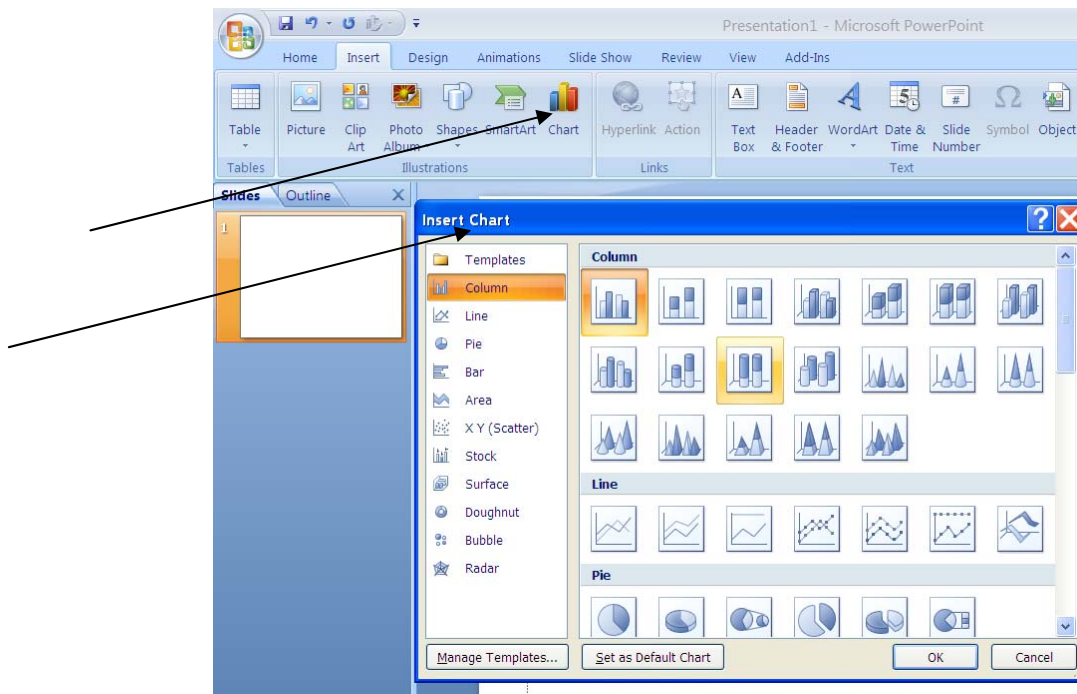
Presentation1 - Microsoft PowerPoint

Home Insert Design Animations Slide Show Review View Add-Ins

Table Picture Clip Art Photo Album Shapes SmartArt Chart Hyperlink Action Text Box Header & Footer WordArt Date & Time Slide Number Symbol Object

Tables Illustrations Links Text

Slides Outline

1

Insert Chart

Templates
Column
Line
Pie
Bar
Area
X Y (Scatter)
Stock
Surface
Doughnut
Bubble
Radar

Column

Line

Pie

Manage Templates... Set as Default Chart OK Cancel